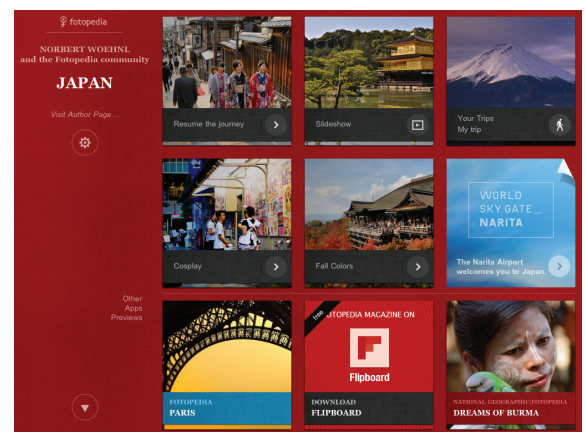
fotopedia

NORBERT WOEHNL
and the Fotopedia community

JAPAN

Visit Author Page...

Resume the journey

Slideshow

Your Trips
My trip

Cosplay

Fall Colors

WORLD
SKY GATE
NARITA

The Narita Airport welcomes you to Japan.

Other Apps Previews

FOTOPEDIA
PARIS

free

FOTOPEDIA MAGAZINE ON

Flipboard

DOWNLOAD
FLIPBOARD

NATIONAL GEOGRAPHIC|FOTOPEDIA
DREAMS OF BURMA